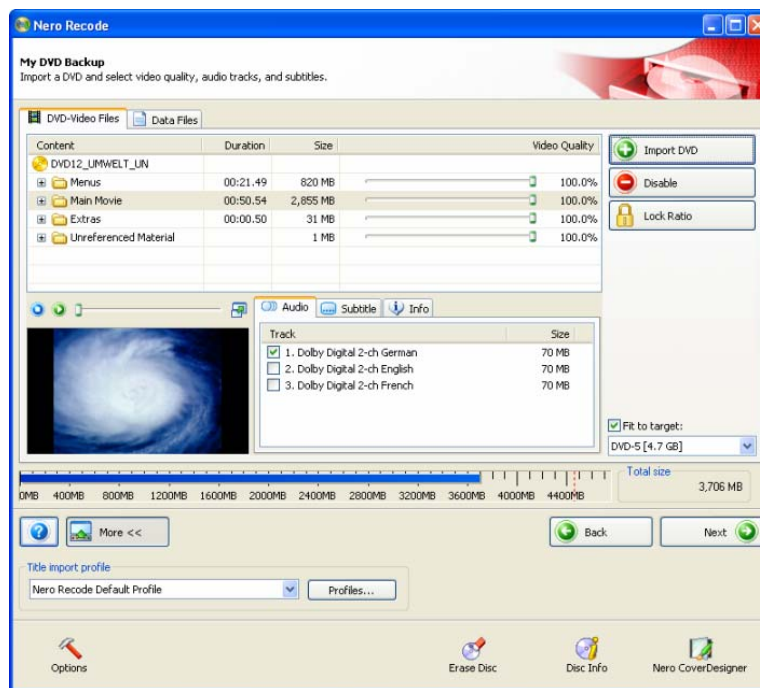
Nero Recode

My DVD Backup
Import a DVD and select video quality, audio tracks, and subtitles.

DVD-Video Files | Data Files

| Content | Duration | Size | Video Quality |
|---|---|---|---|
| DVD12_UMWELT_UN | | | |
| Menus | 00:21.49 | 820 MB | 100.0% |
| Main Movie | 00:50.54 | 2,855 MB | 100.0% |
| Extras | 00:00.50 | 31 MB | 100.0% |
| Unreferenced Material | | 1 MB | 100.0% |

Import DVD
Disable
Lock Ratio

Audio | Subtitle | Info

| Track | Size |
|---|---|
| 1. Dolby Digital 2-ch German | 70 MB |
| 2. Dolby Digital 2-ch English | 70 MB |
| 3. Dolby Digital 2-ch French | 70 MB |

Fit to target:
DVD-5 [4.7 GB]

0MB 400MB 800MB 1200MB 1600MB 2000MB 2400MB 2800MB 3200MB 3600MB 4000MB 4400MB

Total size
3,706 MB

More <<
Back
Next

Title import profile
Nero Recode Default Profile
Profiles...

Options
Erase Disc
Disc Info
Nero CoverDesigner